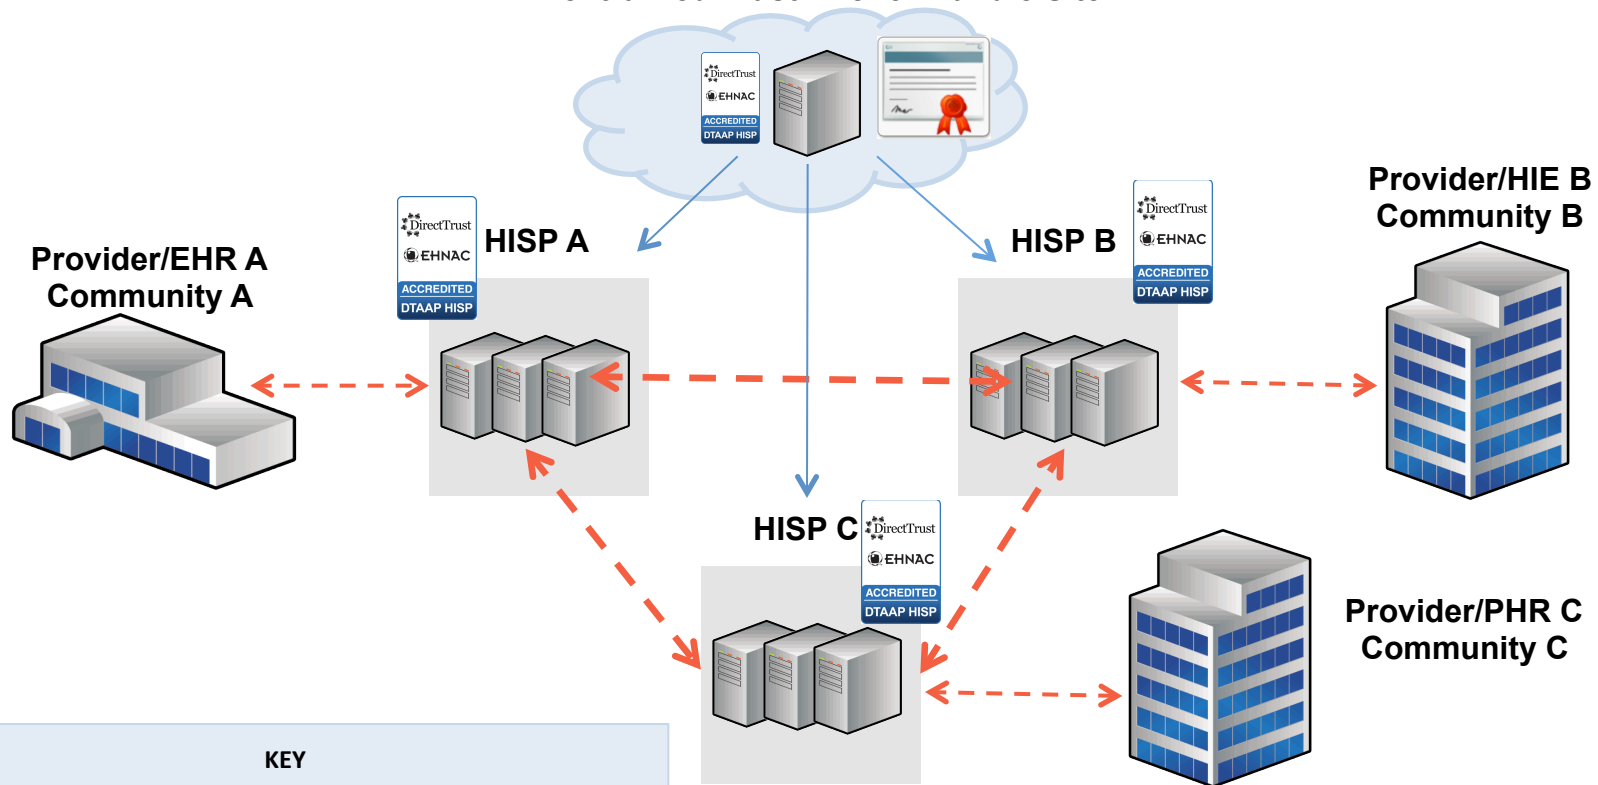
DirectTrust
EHNAC
ACCREDITED
DTAAP HISP

DirectTrust
EHNAC
ACCREDITED
DTAAP HISP

HISP A

Provider/EHR A
Community A

DirectTrust
EHNAC
ACCREDITED
DTAAP HISP

HISP B

Provider/HIE B
Community B

HISP C

DirectTrust
EHNAC
ACCREDITED
DTAAP HISP

Provider/PHR C
Community C

KEY